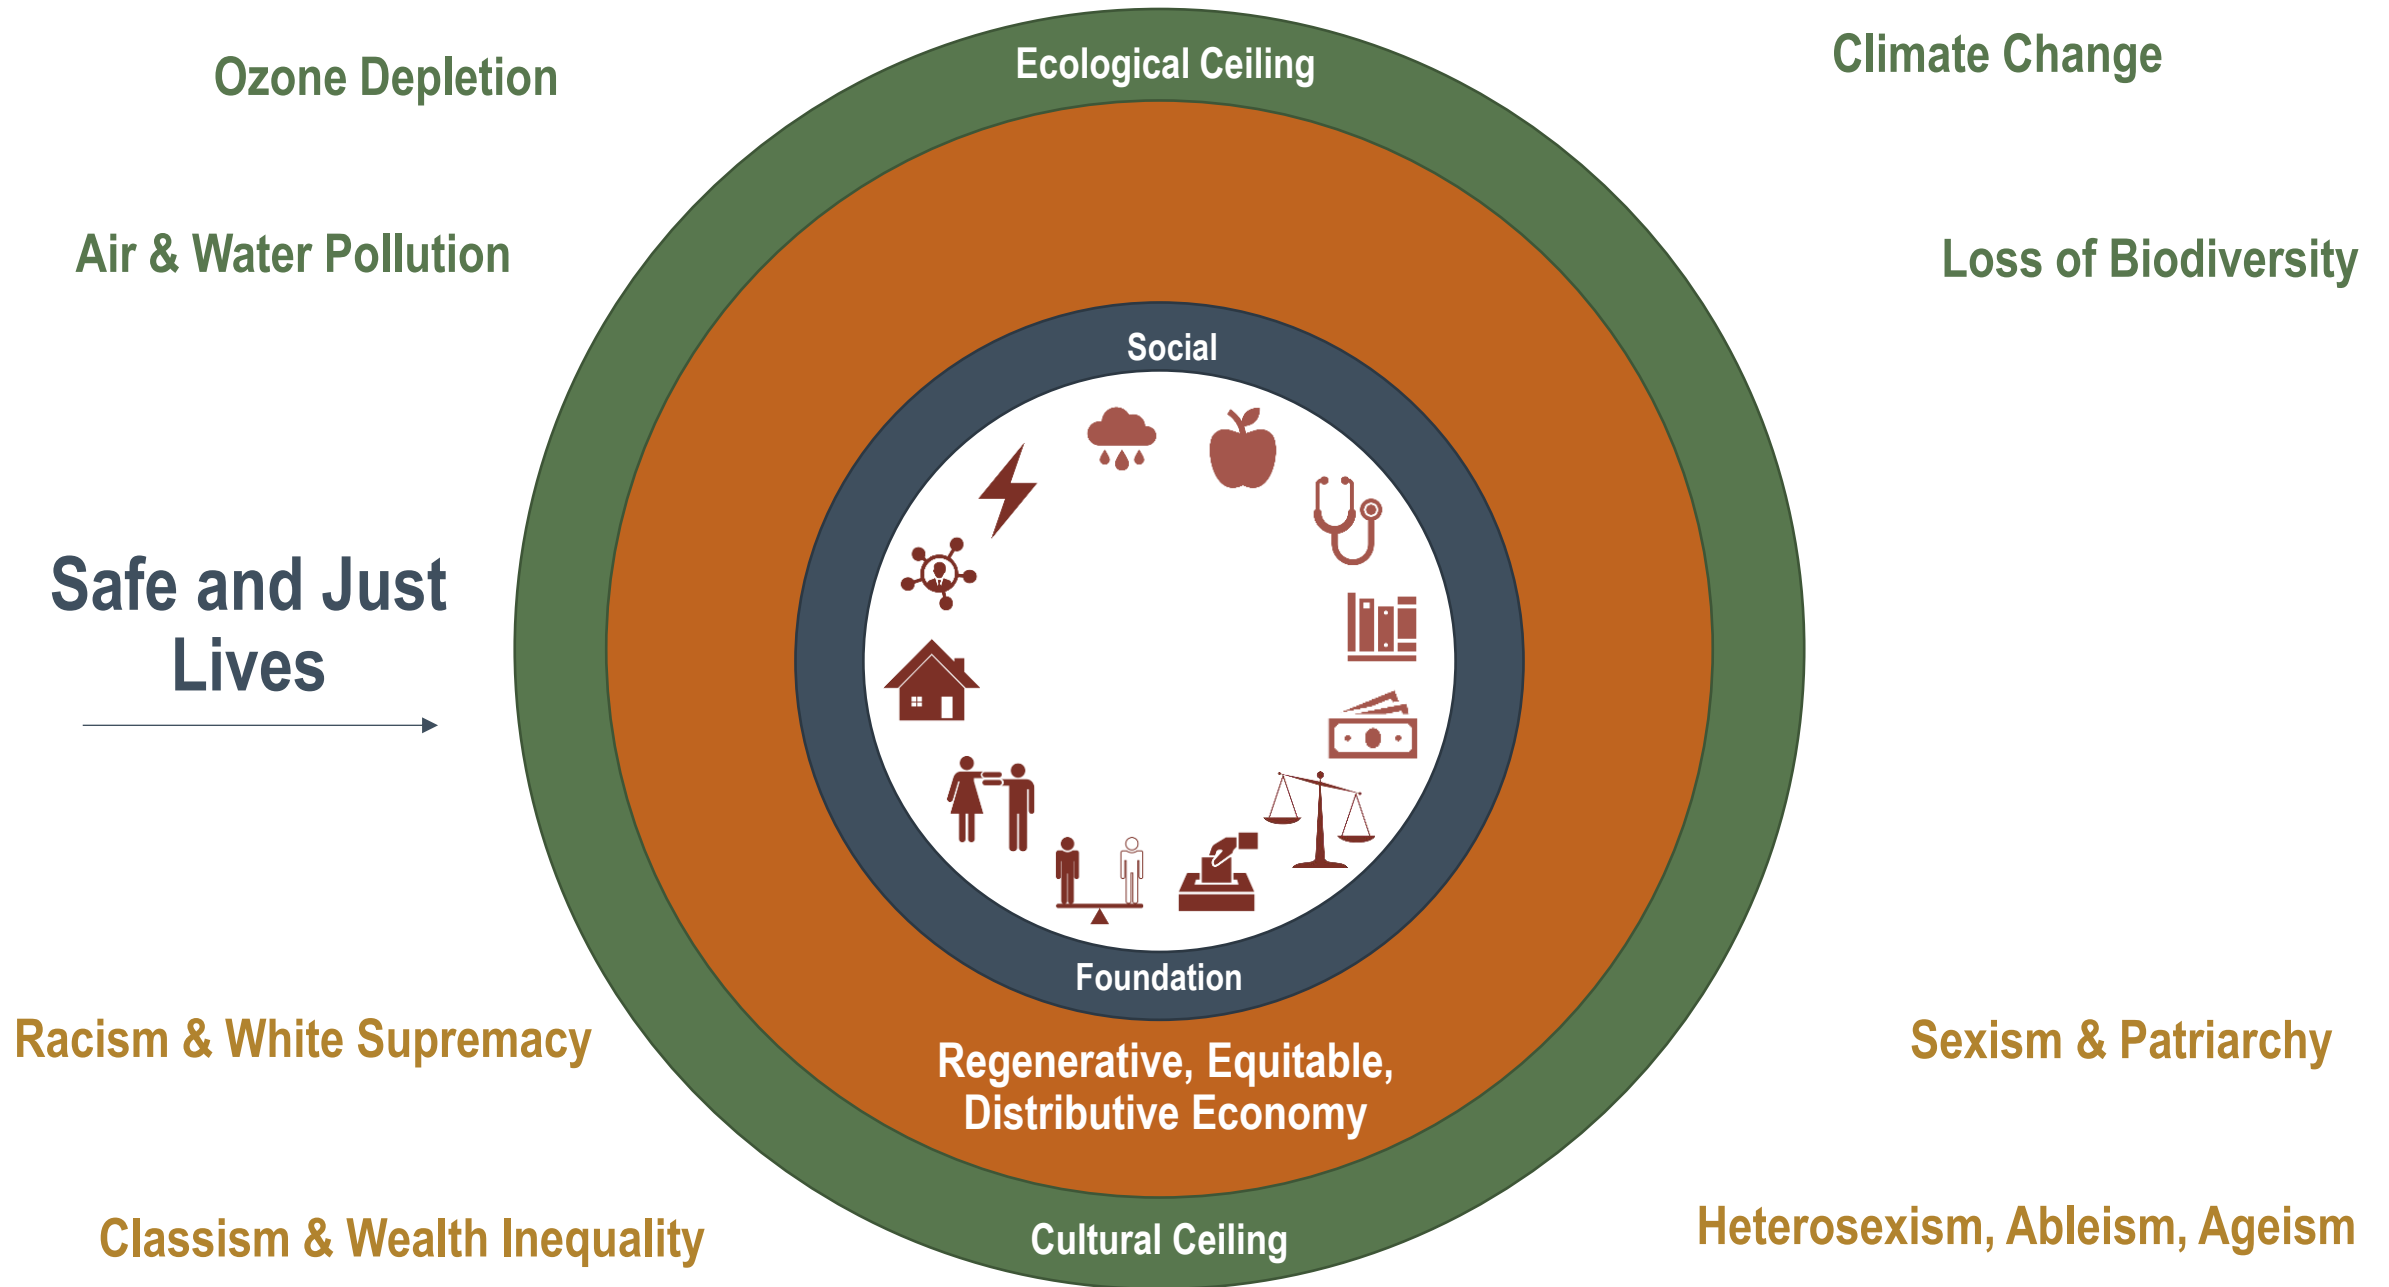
Ozone Depletion

Ecological Ceiling

Climate Change

Air & Water Pollution

Loss of Biodiversity

Social

Safe and Just Lives

Foundation

Racism & White Supremacy

Regenerative, Equitable, Distributive Economy

Sexism & Patriarchy

Classism & Wealth Inequality

Cultural Ceiling

Heterosexism, Ableism, Ageism